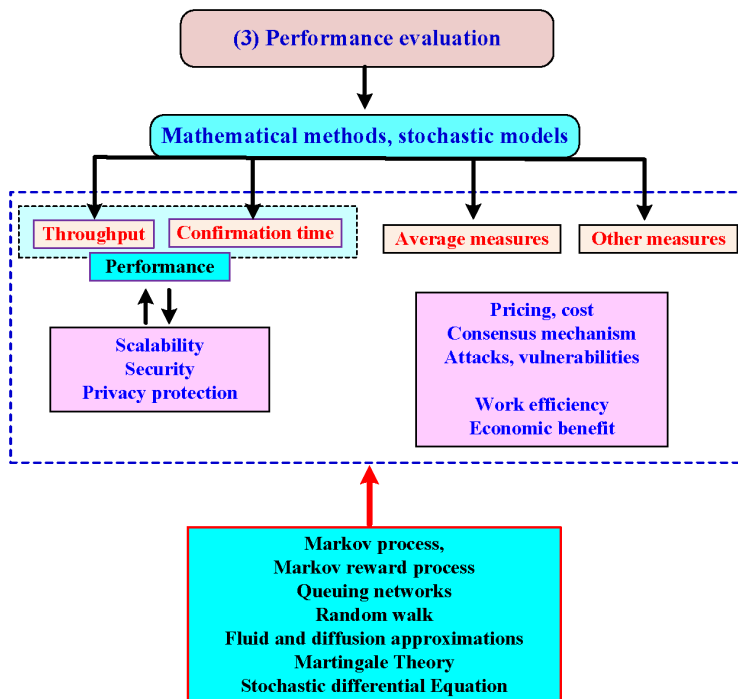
(3) Performance evaluation

Mathematical methods, stochastic models

Throughput

Confirmation time

Average measures

Other measures

Performance

Scalability
Security
Privacy protection

Pricing, cost
Consensus mechanism
Attacks, vulnerabilities

Work efficiency
Economic benefit

Markov process,
Markov reward process
Queuing networks
Random walk
Fluid and diffusion approximations
Martingale Theory
Stochastic differential Equation